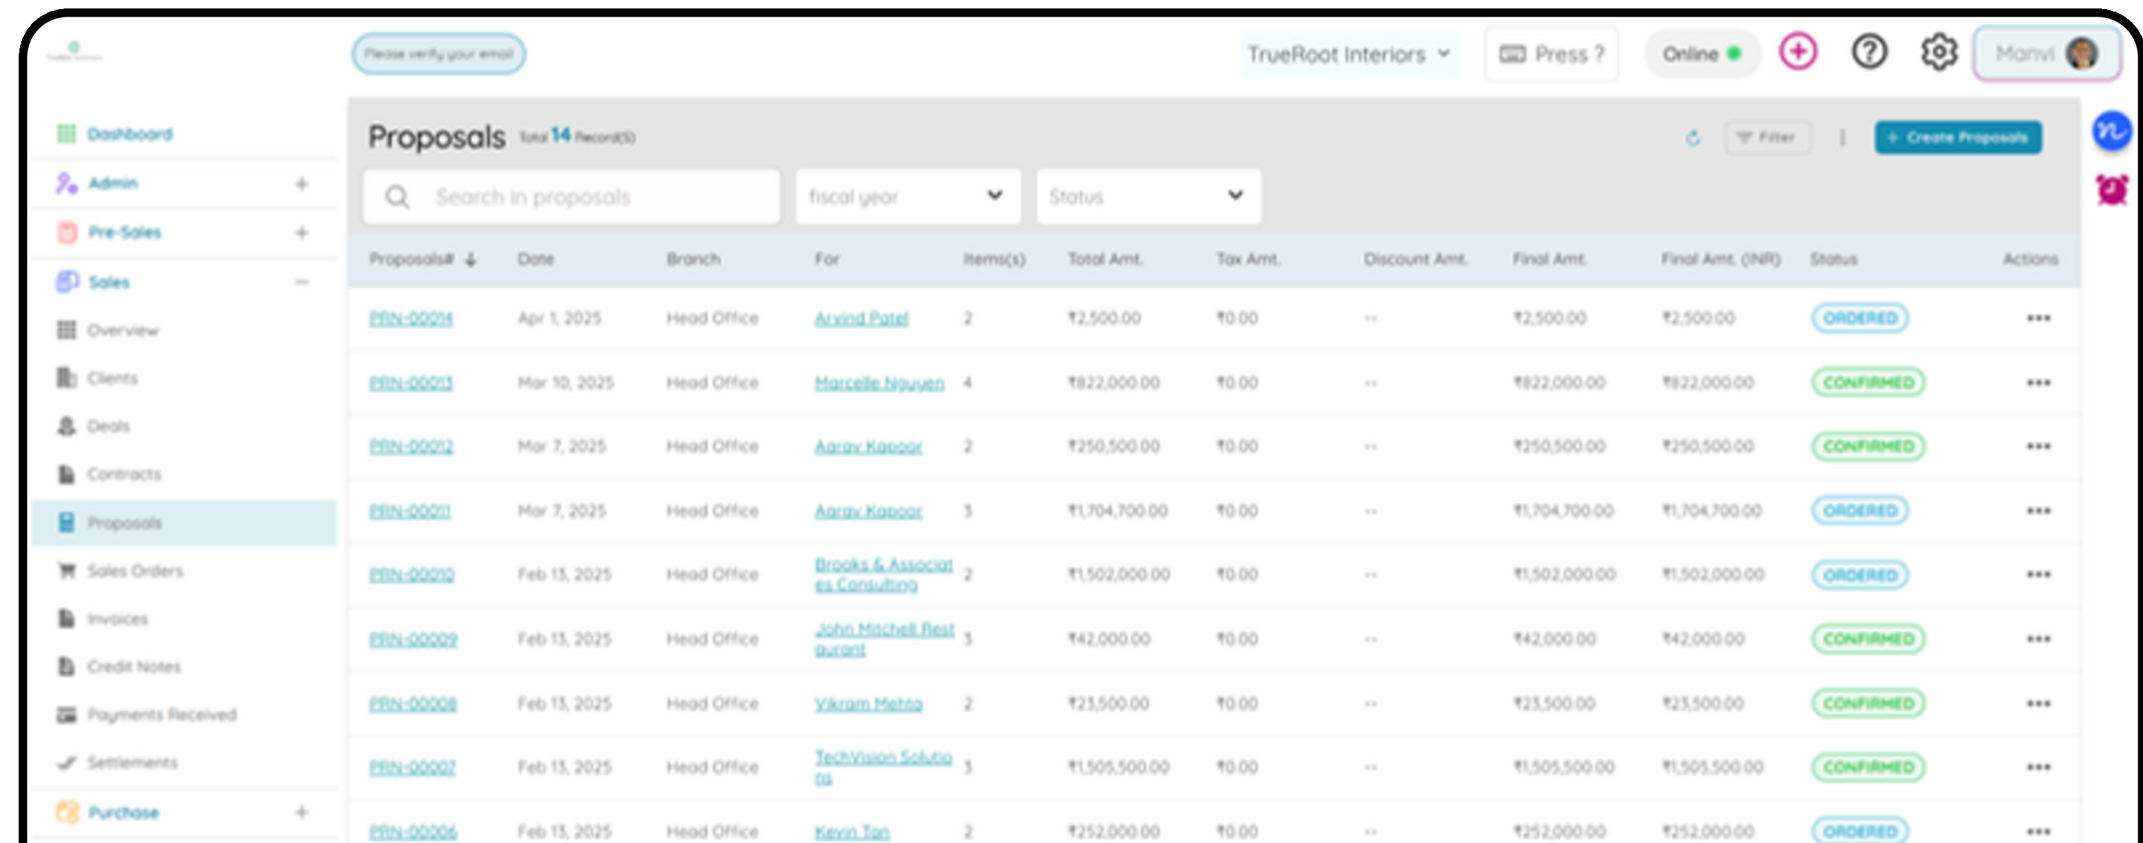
Please verify your email

TrueRoot Interiors

Press ?

Online

Manvi

Dashboard

Admin +

Pre-Sales +

Sales −

Overview

Clients

Deals

Contracts

Proposals

Sales Orders

Invoices

Credit Notes

Payments Received

Settlements

Purchase +

Proposals Total 14 Record(s)

Filter

+ Create Proposals

Search in proposals

fiscal year

Status

| Proposals# | Date | Branch | For | Items(s) | Total Amt. | Tax Amt. | Discount Amt. | Final Amt. | Final Amt. (INR) | Status | Actions |
|---|---|---|---|---|---|---|---|---|---|---|---|
| PRN-00014 | Apr 1, 2025 | Head Office | Arvind Patel | 2 | ₹2,500.00 | ₹0.00 | -- | ₹2,500.00 | ₹2,500.00 | ORDERED | ••• |
| PRN-00013 | Mar 10, 2025 | Head Office | Marcelle Nguyen | 4 | ₹822,000.00 | ₹0.00 | -- | ₹822,000.00 | ₹822,000.00 | CONFIRMED | ••• |
| PRN-00012 | Mar 7, 2025 | Head Office | Aarav Kapoor | 2 | ₹250,500.00 | ₹0.00 | -- | ₹250,500.00 | ₹250,500.00 | CONFIRMED | ••• |
| PRN-00011 | Mar 7, 2025 | Head Office | Aarav Kapoor | 3 | ₹1,704,700.00 | ₹0.00 | -- | ₹1,704,700.00 | ₹1,704,700.00 | ORDERED | ••• |
| PRN-00010 | Feb 13, 2025 | Head Office | Brooks & Associates Consulting | 2 | ₹1,502,000.00 | ₹0.00 | -- | ₹1,502,000.00 | ₹1,502,000.00 | ORDERED | ••• |
| PRN-00009 | Feb 13, 2025 | Head Office | John Mitchell Restaurant | 3 | ₹42,000.00 | ₹0.00 | -- | ₹42,000.00 | ₹42,000.00 | CONFIRMED | ••• |
| PRN-00008 | Feb 13, 2025 | Head Office | Vikram Mehta | 2 | ₹23,500.00 | ₹0.00 | -- | ₹23,500.00 | ₹23,500.00 | CONFIRMED | ••• |
| PRN-00007 | Feb 13, 2025 | Head Office | TechVision Solutions | 3 | ₹1,505,500.00 | ₹0.00 | -- | ₹1,505,500.00 | ₹1,505,500.00 | CONFIRMED | ••• |
| PRN-00006 | Feb 13, 2025 | Head Office | Kevin Tan | 2 | ₹252,000.00 | ₹0.00 | -- | ₹252,000.00 | ₹252,000.00 | ORDERED | ••• |